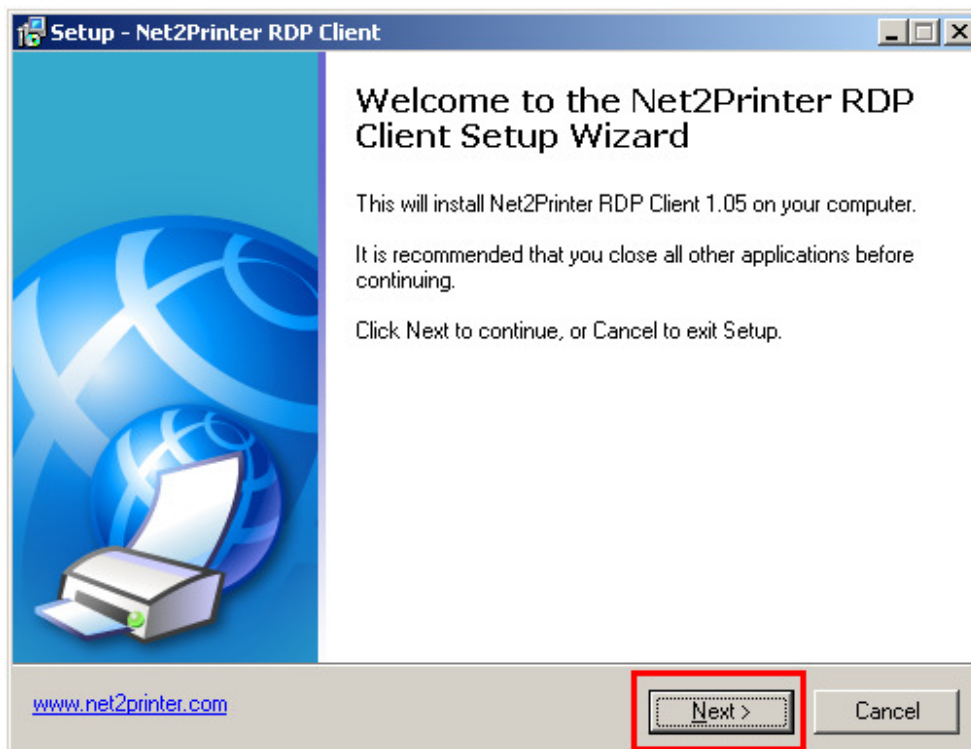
Setup - Net2Printer RDP Client

Welcome to the Net2Printer RDP Client Setup Wizard

This will install Net2Printer RDP Client 1.05 on your computer.

It is recommended that you close all other applications before continuing.

Click Next to continue, or Cancel to exit Setup.

www.net2printer.com

Next >

Cancel